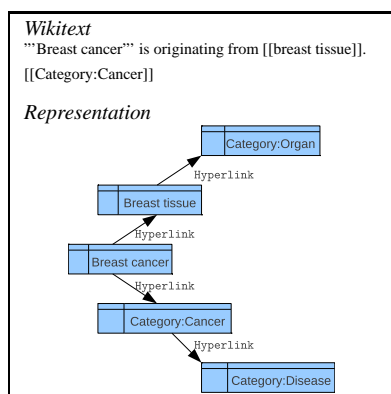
Wikitext

'''Breast cancer''' is originating from [[breast tissue]].

[[Category:Cancer]]

Representation

Category:Organ

Hyperlink

Breast tissue

Hyperlink

Breast cancer

Hyperlink

Category:Cancer

Hyperlink

Category:Disease